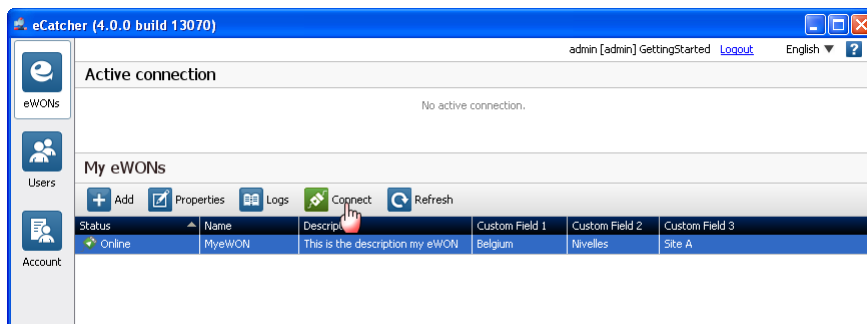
eCatcher (4.0.0 build 13070)

admin [admin] GettingStarted Logout English ?

eWONs

Users

Account

Active connection

No active connection.

My eWONs

Add Properties Logs Connect Refresh

| Status | Name | Descrip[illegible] | Custom Field 1 | Custom Field 2 | Custom Field 3 |
|---|---|---|---|---|---|
| Online | MyeWON | This is the description my eWON | Belgium | Nivelles | Site A |